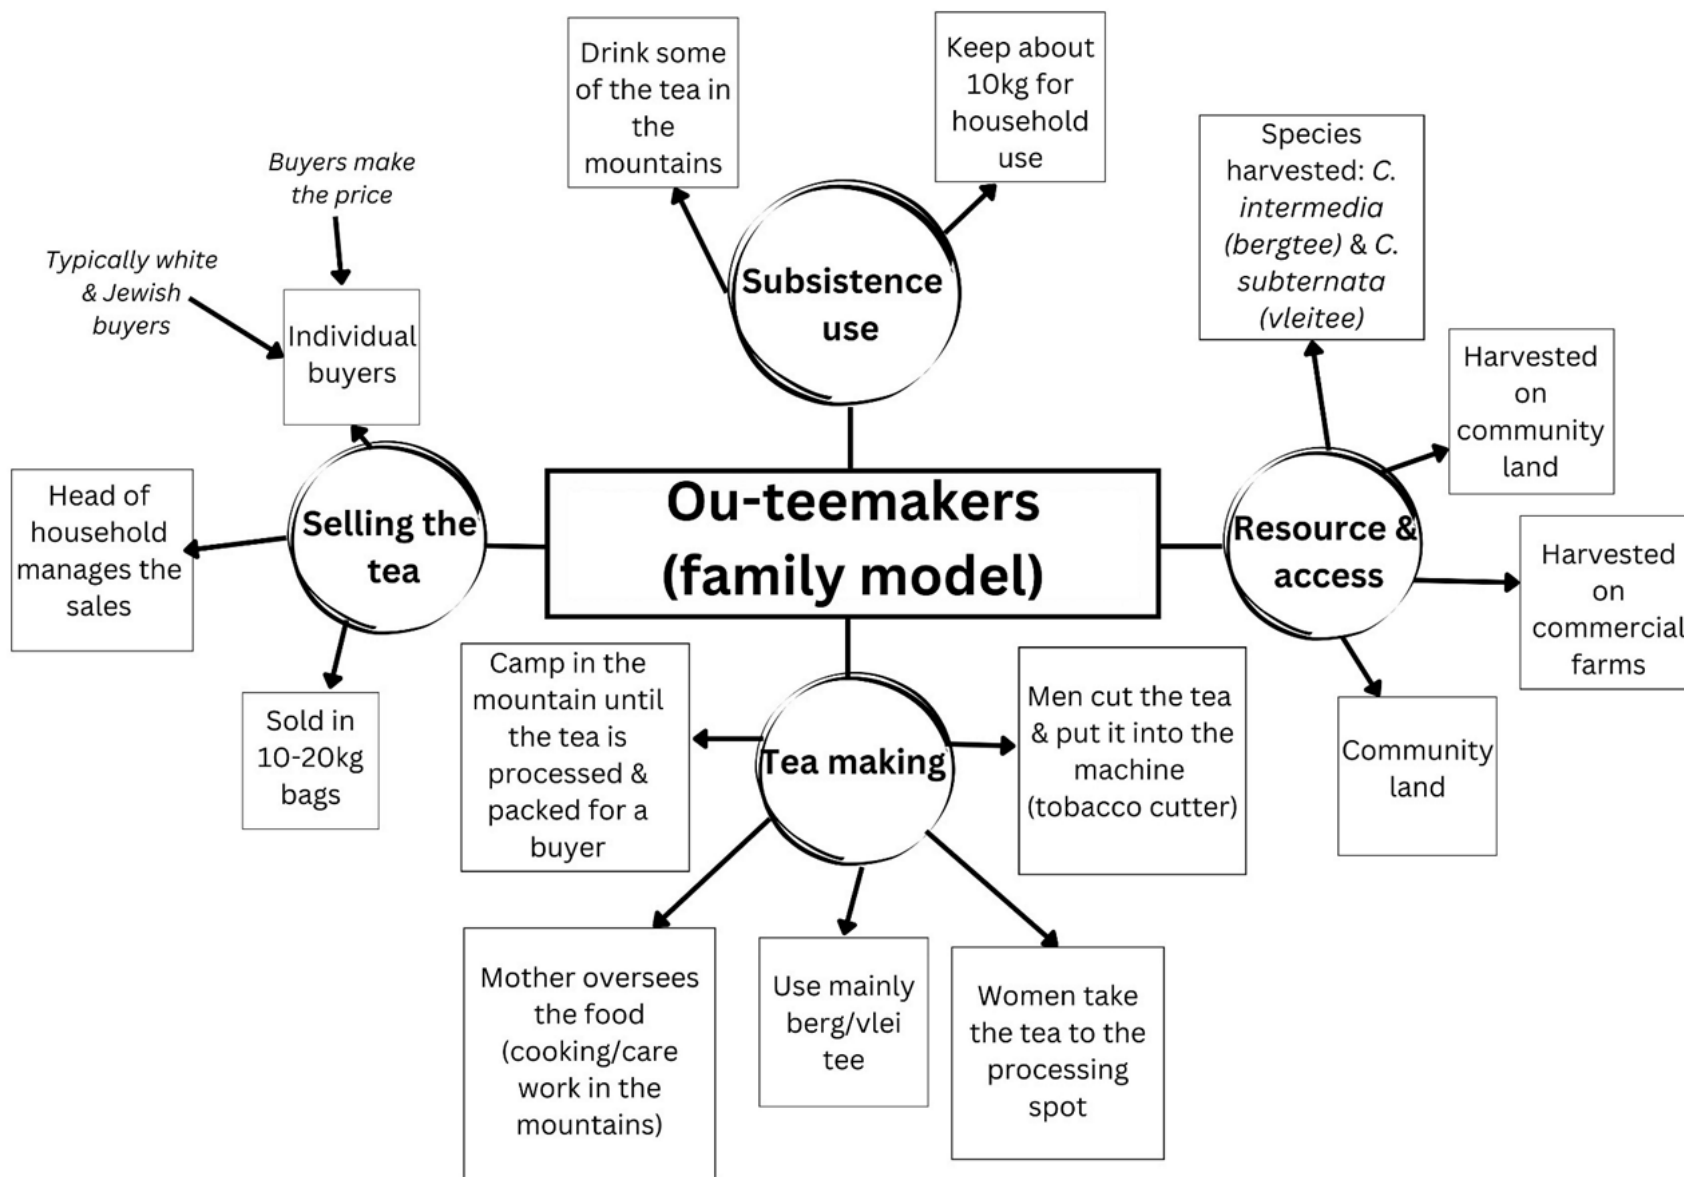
Ou-teemakers (family model)

Subsistence use

Drink some of the tea in the mountains

Keep about 10kg for household use

Selling the tea

Buyers make the price

Typically white & Jewish buyers

Individual buyers

Head of household manages the sales

Sold in 10-20kg bags

Resource & access

Species harvested: C. intermedia (bergtee) & C. subternata (vleitee)

Harvested on community land

Harvested on commercial farms

Community land

Tea making

Camp in the mountain until the tea is processed & packed for a buyer

Men cut the tea & put it into the machine (tobacco cutter)

Mother oversees the food (cooking/care work in the mountains)

Use mainly berg/vlei tee

Women take the tea to the processing spot